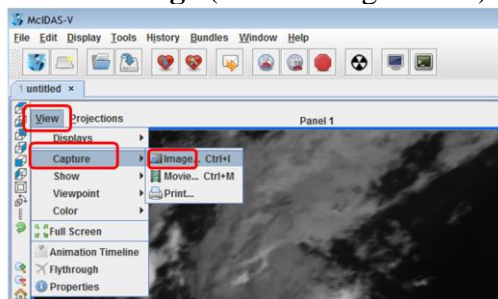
McIDAS-V

File Edit Display Tools History Bundles Window Help

1 untitled ×

View Projections

Panel 1

Displays

Capture

Image... Ctrl+I

Movie... Ctrl+M

Print...

Show

Viewpoint

Color

Full Screen

Animation Timeline

Flythrough

Properties